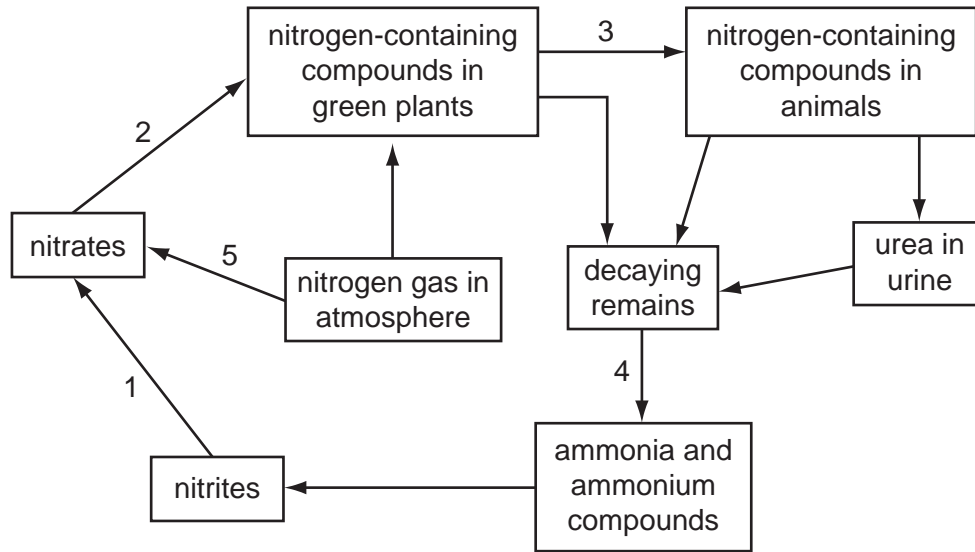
nitrogen-containing compounds in green plants

3

nitrogen-containing compounds in animals

2

nitrates

5

nitrogen gas in atmosphere

decaying remains

urea in urine

4

1

nitrites

ammonia and ammonium compounds